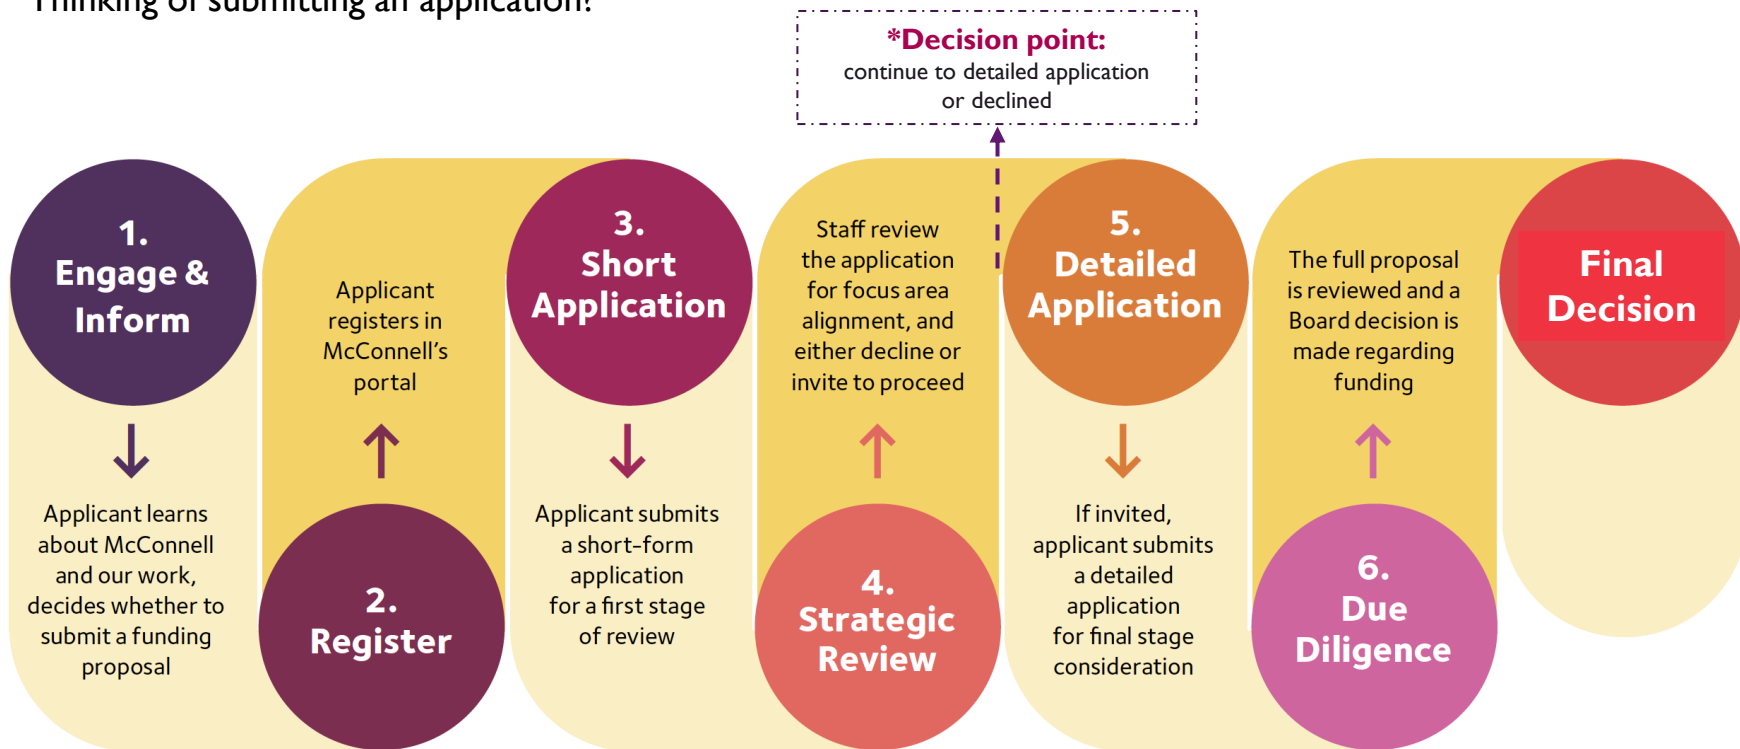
Thinking of submitting an application?

*Decision point:
continue to detailed application or declined

1.
Engage & Inform

Applicant learns about McConnell and our work, decides whether to submit a funding proposal

Applicant registers in McConnell's portal

2.
Register

3.
Short Application

Applicant submits a short-form application for a first stage of review

Staff review the application for focus area alignment, and either decline or invite to proceed

4.
Strategic Review

5.
Detailed Application

If invited, applicant submits a detailed application for final stage consideration

The full proposal is reviewed and a Board decision is made regarding funding

6.
Due Diligence

Final Decision